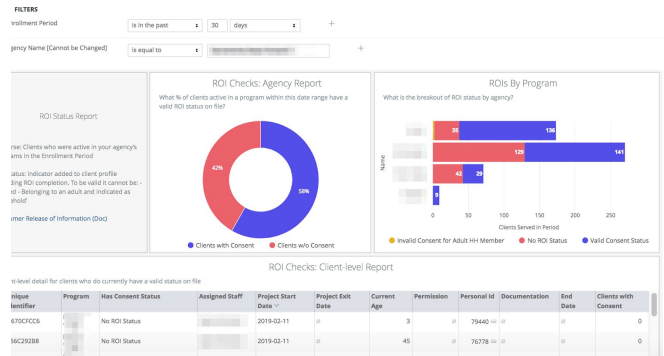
FILTERS

Enrollment Period | is in the past | 30 | days

Agency Name [Cannot be Changed] | is equal to

ROI Status Report

rse: Clients who were active in your agency's ams in the Enrollment Period

tatus: Indicator added to client profile ding ROI completion. To be valid it cannot be: - - Belonging to an adult and indicated as

mer Release of Information (Doc)

ROI Checks: Agency Report

What % of clients active in a program within this date range have a valid ROI status on file?

42%

58%

Clients with Consent   Clients w/o Consent

ROIs By Program

What is the breakout of ROI status by agency?

Name

35   136

129   141

42   29

9

0   50   100   150   200   250

Clients Served in Period

Invalid Consent for Adult HH Member   No ROI Status   Valid Consent Status

ROI Checks: Client-level Report

nt-level detail for clients who do currently have a valid status on file

| nique Identifier | Program | Has Consent Status | Assigned Staff | Project Start Date | Project Exit Date | Current Age | Permission | Personal Id | Documentation | End Date | Clients with Consent |
|---|---|---|---|---|---|---|---|---|---|---|---|
| 670CFCC6 | | No ROI Status | | 2019-02-11 | ∅ | 3 | ∅ | 79440 | ∅ | ∅ | 0 |
| 6C292B8 | | No ROI Status | | 2019-02-11 | ∅ | 45 | ∅ | 76778 | ∅ | ∅ | 0 |